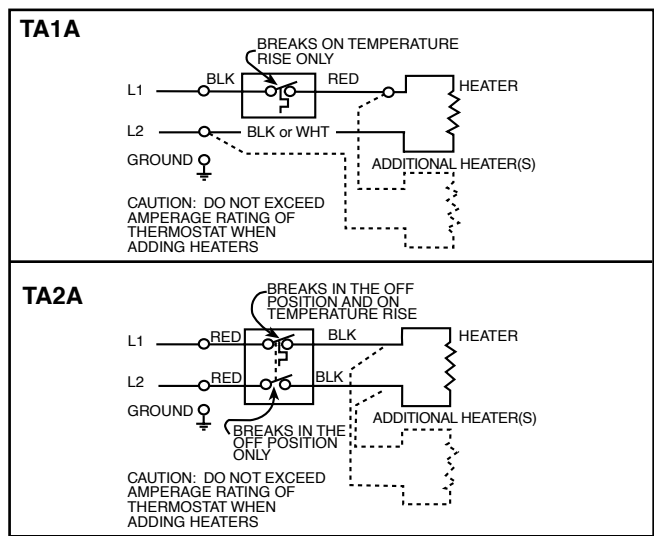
TA1A

BREAKS ON TEMPERATURE RISE ONLY

L1
BLK
RED
HEATER
L2
BLK or WHT
GROUND
ADDITIONAL HEATER(S)

CAUTION: DO NOT EXCEED AMPERAGE RATING OF THERMOSTAT WHEN ADDING HEATERS

TA2A

BREAKS IN THE OFF POSITION AND ON TEMPERATURE RISE

L1
RED
BLK
HEATER
L2
RED
BLK
GROUND
BREAKS IN THE OFF POSITION ONLY
ADDITIONAL HEATER(S)

CAUTION: DO NOT EXCEED AMPERAGE RATING OF THERMOSTAT WHEN ADDING HEATERS